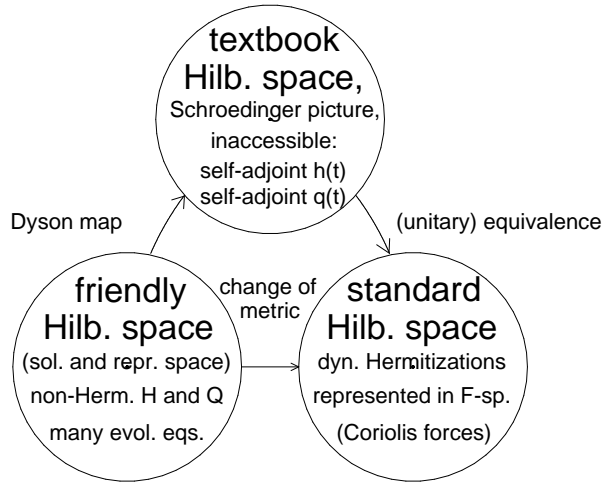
textbook
Hilb. space,
Schroedinger picture,
inaccessible:
self-adjoint h(t)
self-adjoint q(t)

Dyson map

(unitary) equivalence

friendly
Hilb. space
(sol. and repr. space)
non-Herm. H and Q
many evol. eqs.

change of
metric

standard
Hilb. space
dyn. Hermitizations
represented in F-sp.
(Coriolis forces)